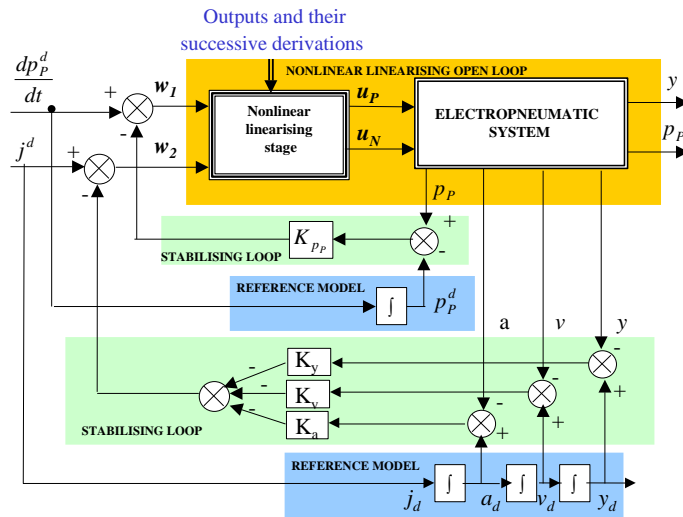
Outputs and their successive derivations

NONLINEAR LINEARISING OPEN LOOP

$\frac{dp_P^d}{dt}$

+

$w_1$

-

Nonlinear linearising stage

$u_P$

$u_N$

ELECTROPNEUMATIC SYSTEM

$y$

$p_P$

$j^d$

+

$w_2$

-

$p_P$

+

$K_{p_P}$

-

STABILISING LOOP

REFERENCE MODEL

$\int$

$p_P^d$

a

$v$

$y$

-

$K_y$

-

-

$K_v$

-

-

$K_a$

+

+

+

STABILISING LOOP

REFERENCE MODEL

$\int$

$\int$

$\int$

$j_d$

$a_d$

$v_d$

$y_d$